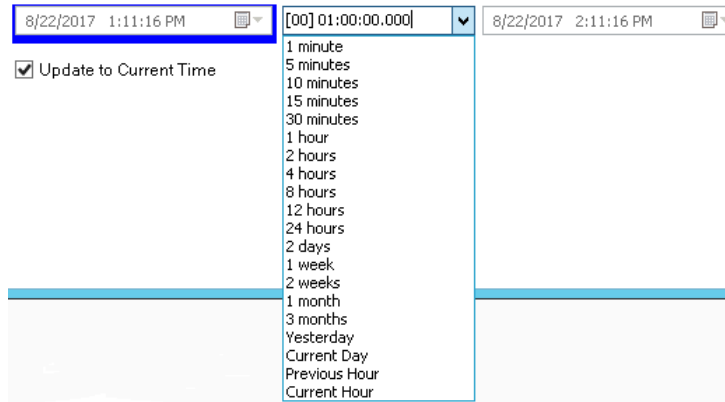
8/22/2017 1:11:16 PM

[00] 01:00:00.000

8/22/2017 2:11:16 PM

Update to Current Time

1 minute
5 minutes
10 minutes
15 minutes
30 minutes
1 hour
2 hours
4 hours
8 hours
12 hours
24 hours
2 days
1 week
2 weeks
1 month
3 months
Yesterday
Current Day
Previous Hour
Current Hour